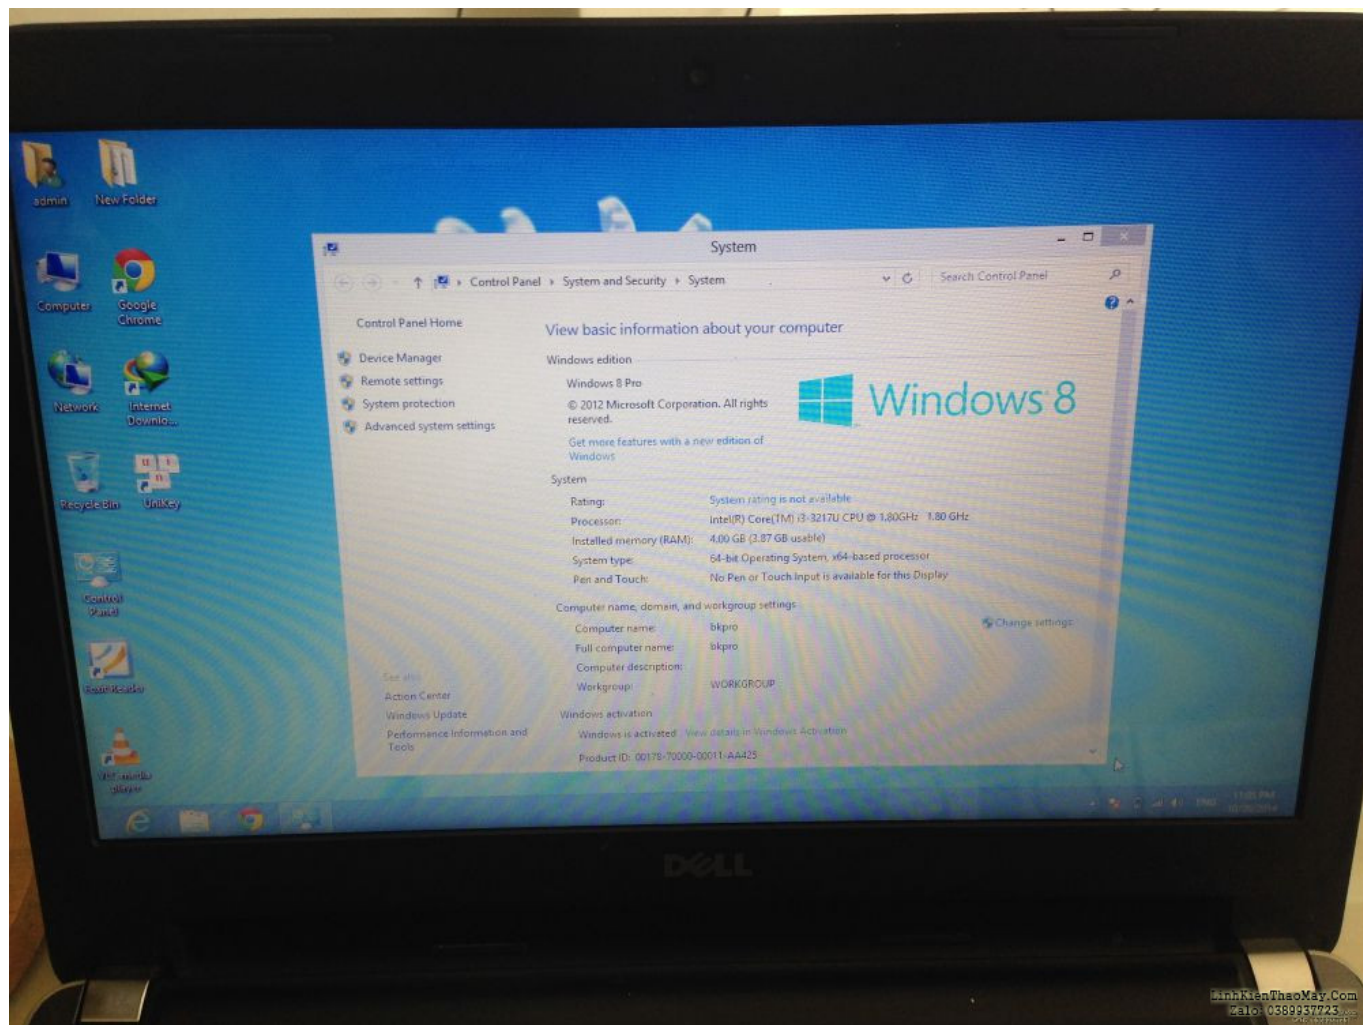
admin
New Folder
Computer
Google Chrome
Network
Internet Downlo...
Recycle Bin
UniKey
Control Panel
Foxit Reader
VLC media player

System

Control Panel › System and Security › System
Search Control Panel

Control Panel Home
Device Manager
Remote settings
System protection
Advanced system settings

View basic information about your computer

Windows edition
Windows 8 Pro
© 2012 Microsoft Corporation. All rights reserved.
Get more features with a new edition of Windows

Windows 8

System
| | |
|---|---|
| Rating: | System rating is not available |
| Processor: | Intel(R) Core(TM) i3-3217U CPU @ 1.80GHz 1.80 GHz |
| Installed memory (RAM): | 4.00 GB (3.87 GB usable) |
| System type: | 64-bit Operating System, x64-based processor |
| Pen and Touch: | No Pen or Touch Input is available for this Display |

Computer name, domain, and workgroup settings
| | |
|---|---|
| Computer name: | bkpro |
| Full computer name: | bkpro |
| Computer description: | |
| Workgroup: | WORKGROUP |

Change settings

See also
Action Center
Windows Update
Performance Information and Tools

Windows activation
Windows is activated View details in Windows Activation
Product ID: 00178-70000-00011-AA425

DELL

LinhKienThaoMay.Com
Zalo: 0389937723